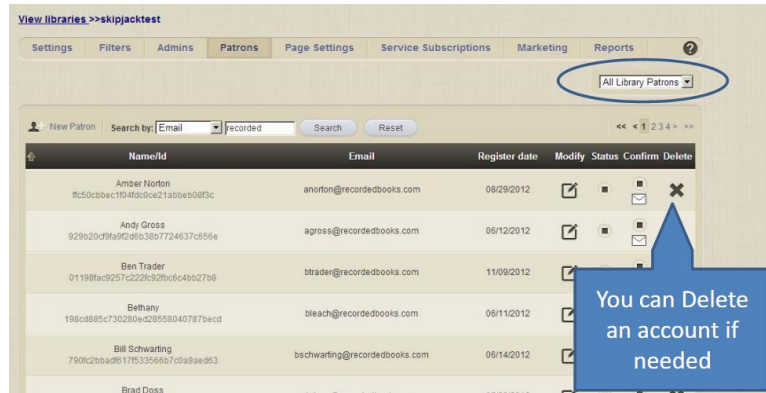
View libraries >>skipjacktest

Settings | Filters | Admins | Patrons | Page Settings | Service Subscriptions | Marketing | Reports | ?

All Library Patrons

New Patron Search by: Email recorded Search Reset

<< < 1 2 3 4 > >>

| Name/Id | Email | Register date | Modify | Status | Confirm | Delete |
|---|---|---|---|---|---|---|
| Amber Norton ffc50cbbec1f04fdc0ce21abbeb08f3c | anorton@recordedbooks.com | 08/29/2012 | | | | |
| Andy Gross 929b20cf9fa9f2d6b38b7724637c656e | agross@recordedbooks.com | 06/12/2012 | | | | |
| Ben Trader 01198fac9257c222fc92fbc6c4bb27b8 | btrader@recordedbooks.com | 11/09/2012 | | | | |
| Bethany 198cd885c730280ed28558040787becd | bleach@recordedbooks.com | 06/11/2012 | | | | |
| Bill Schwarting 790fc2bbadf617f533566b7c0a9aed63 | bschwarting@recordedbooks.com | 06/14/2012 | | | | |
| Brad Doss | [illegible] | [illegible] | | | | |

You can Delete an account if needed